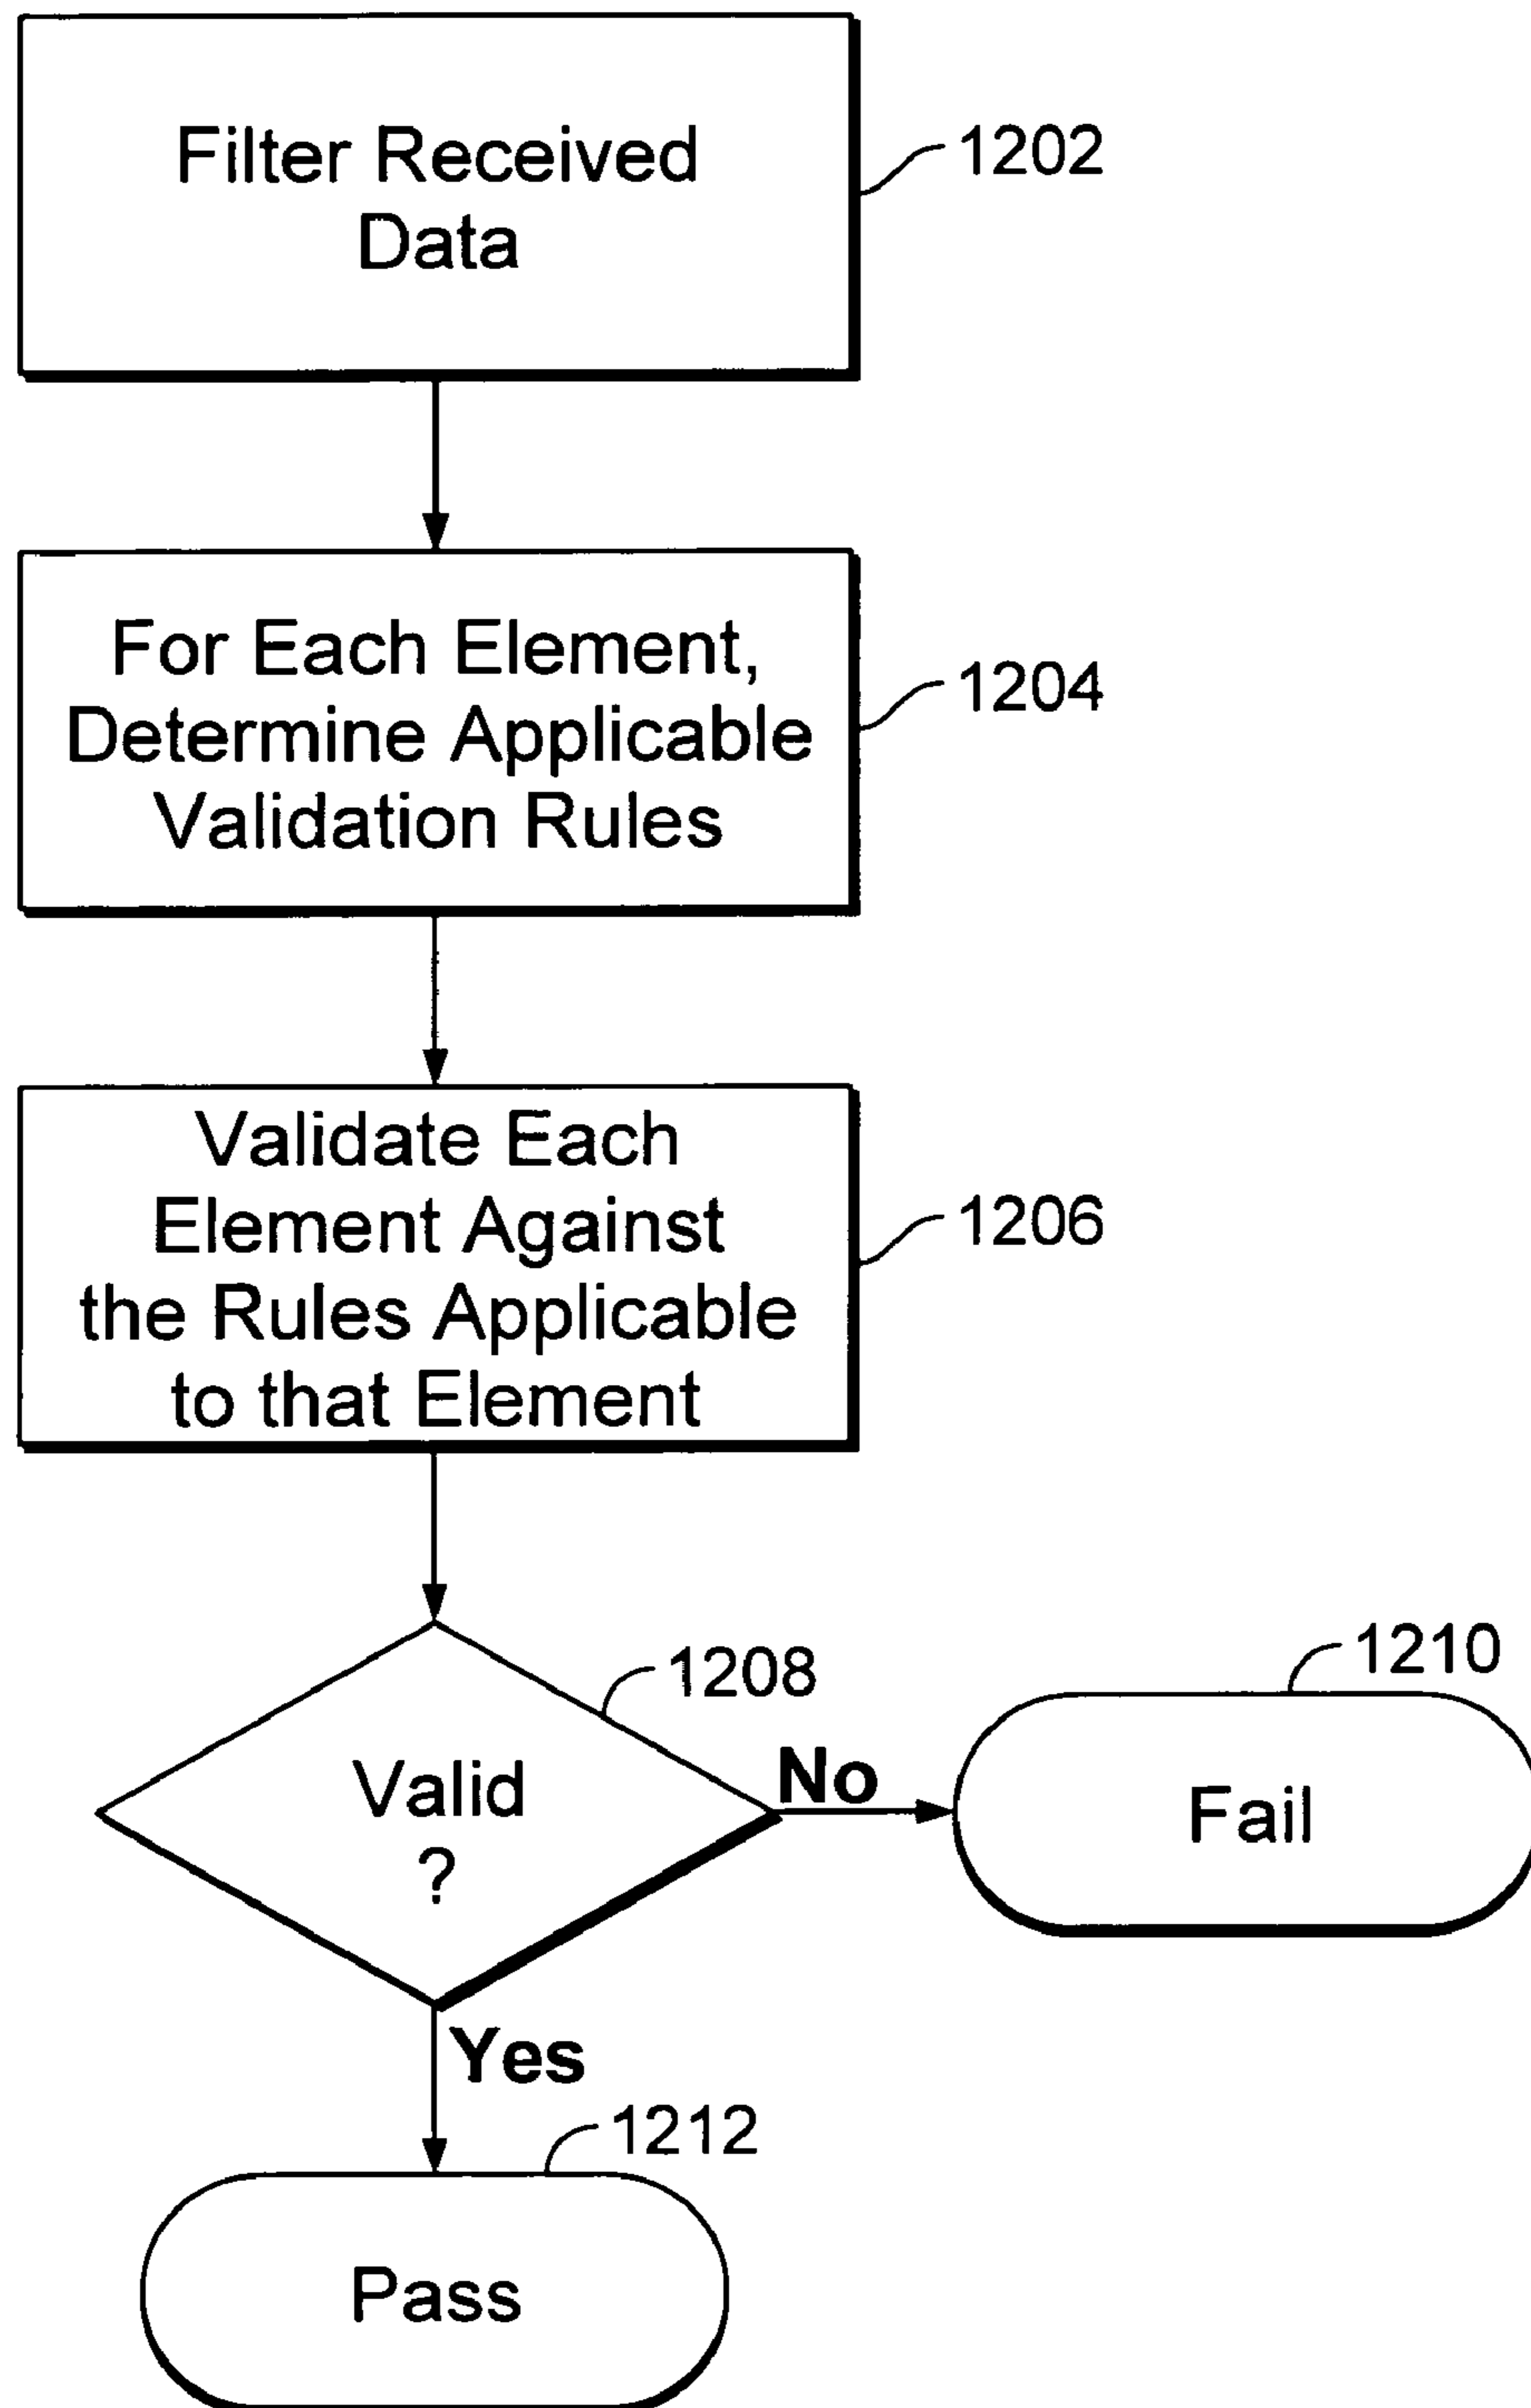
Filter Received Data

1202

For Each Element, Determine Applicable Validation Rules

1204

Validate Each Element Against the Rules Applicable to that Element

1206

Valid ?

1208

No

1210

Fail

Yes

1212

Pass